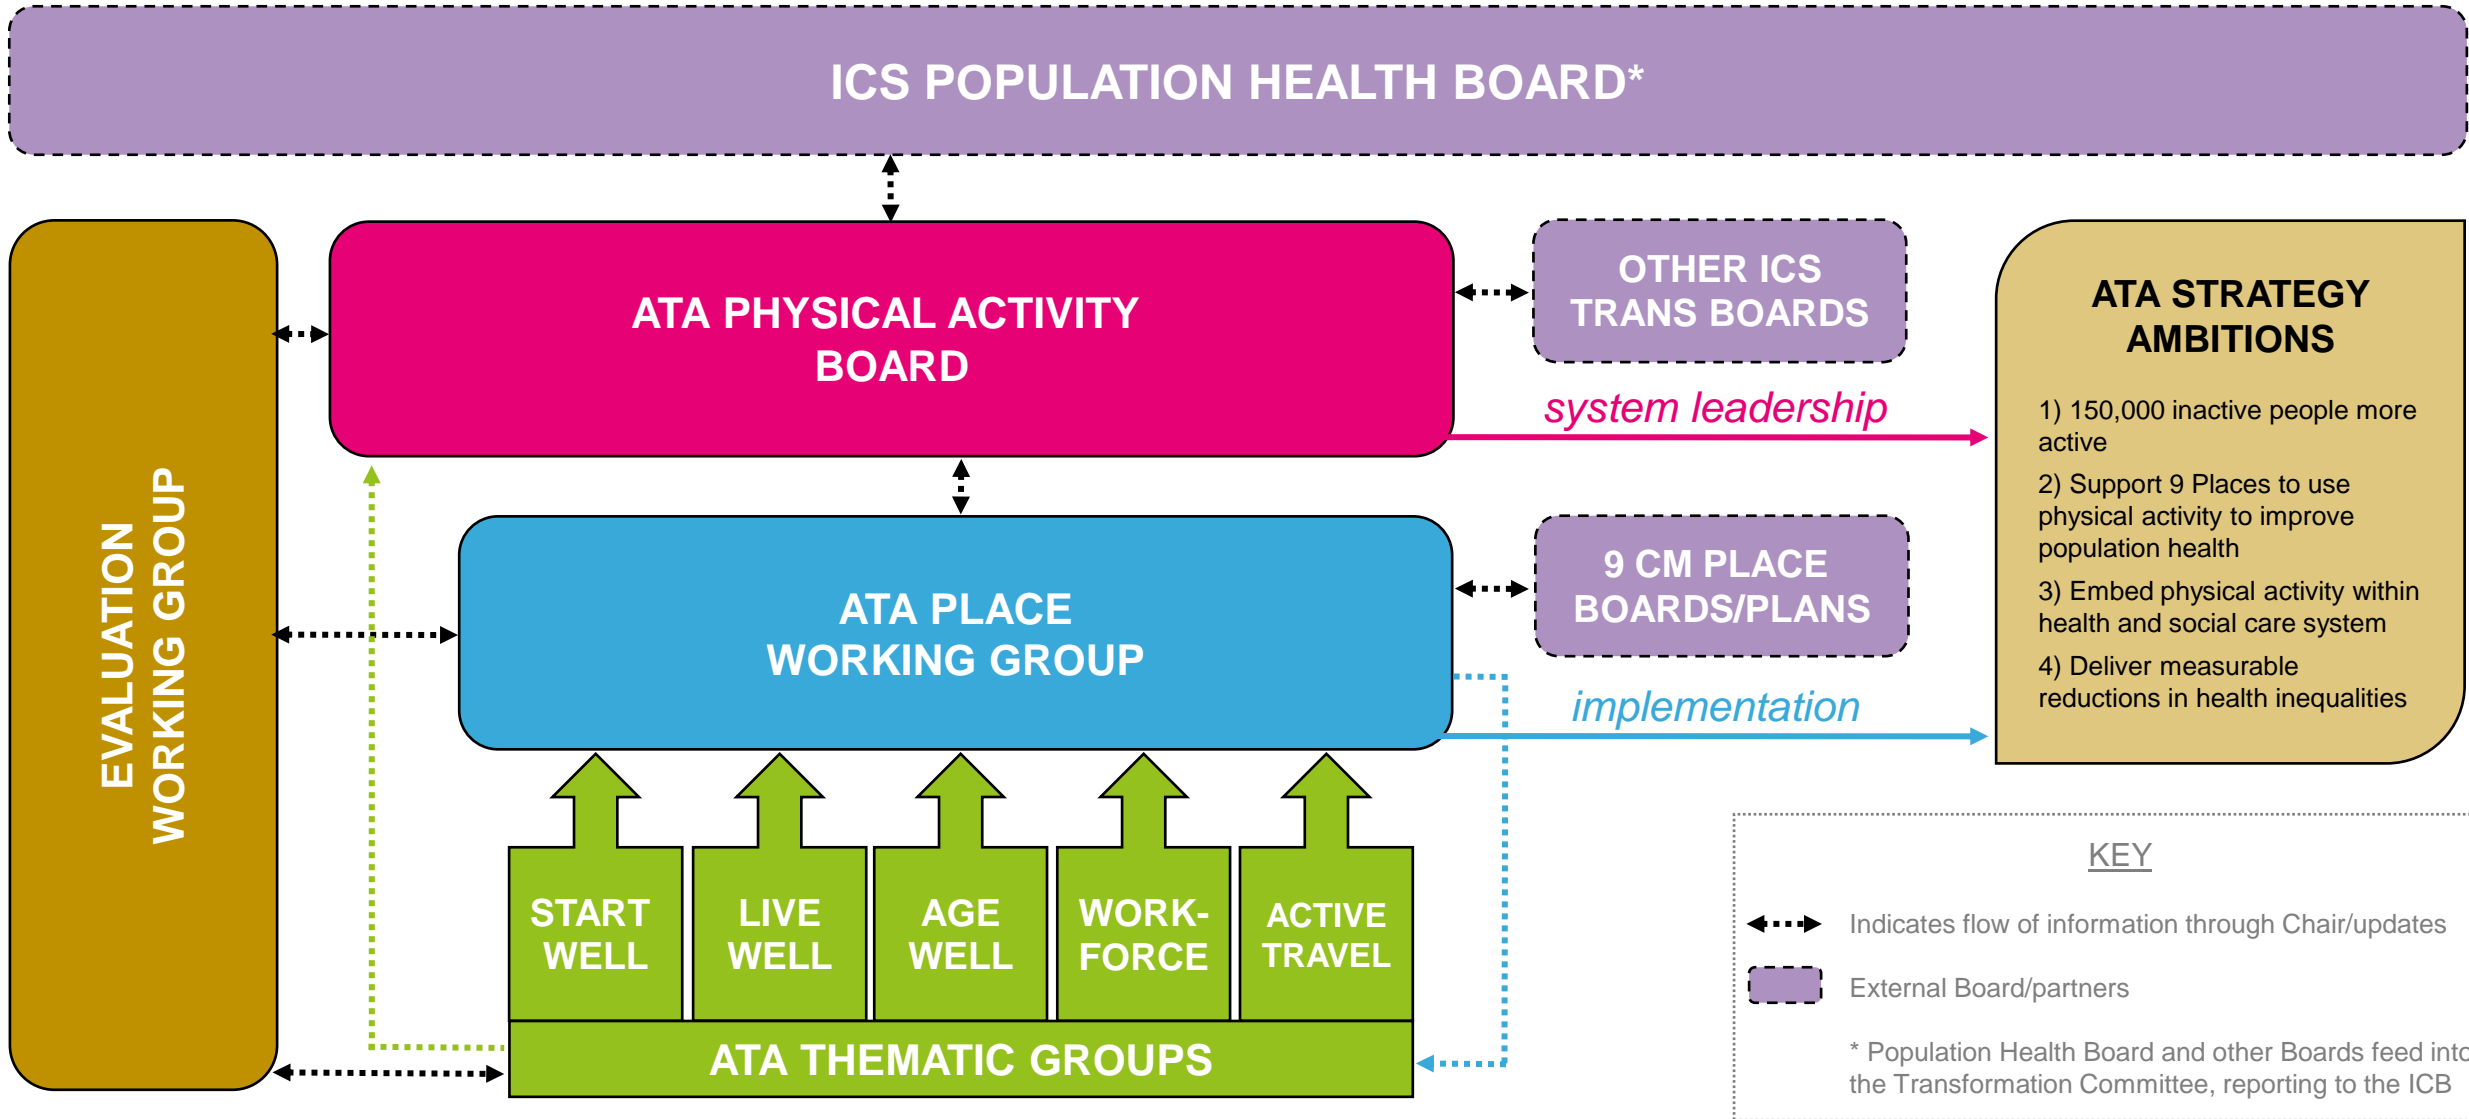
ICS POPULATION HEALTH BOARD*

EVALUATION WORKING GROUP

ATA PHYSICAL ACTIVITY BOARD

OTHER ICS TRANS BOARDS

system leadership

ATA STRATEGY AMBITIONS

1) 150,000 inactive people more active

2) Support 9 Places to use physical activity to improve population health

3) Embed physical activity within health and social care system

4) Deliver measurable reductions in health inequalities

ATA PLACE WORKING GROUP

9 CM PLACE BOARDS/PLANS

implementation

START WELL

LIVE WELL

AGE WELL

WORK-FORCE

ACTIVE TRAVEL

ATA THEMATIC GROUPS

KEY

Indicates flow of information through Chair/updates

External Board/partners

* Population Health Board and other Boards feed int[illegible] the Transformation Committee, reporting to the ICB